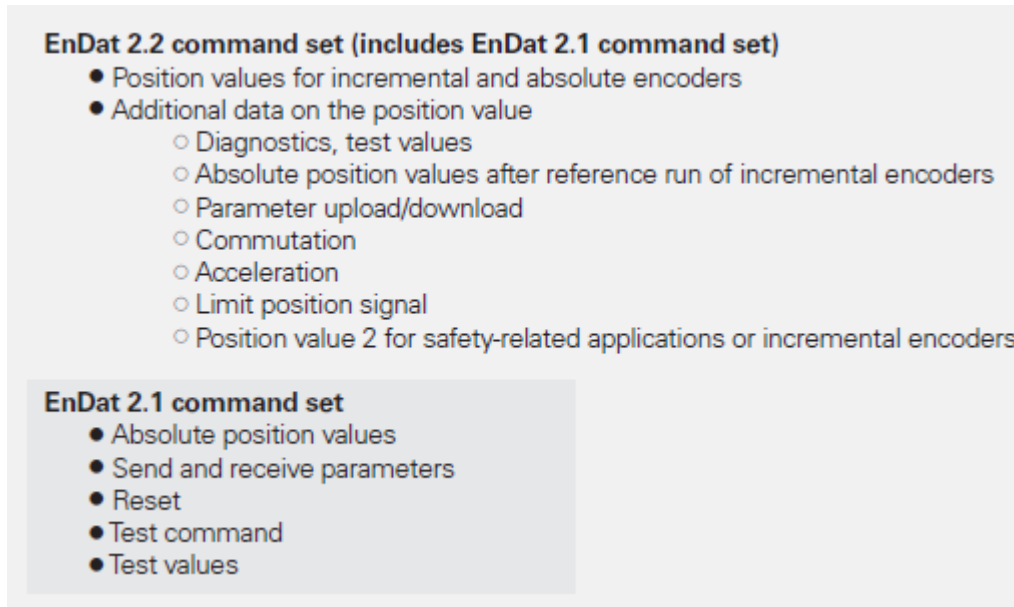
EnDat 2.2 command set (includes EnDat 2.1 command set)

• Position values for incremental and absolute encoders
• Additional data on the position value
  ○ Diagnostics, test values
  ○ Absolute position values after reference run of incremental encoders
  ○ Parameter upload/download
  ○ Commutation
  ○ Acceleration
  ○ Limit position signal
  ○ Position value 2 for safety-related applications or incremental encoders

EnDat 2.1 command set

• Absolute position values
• Send and receive parameters
• Reset
• Test command
• Test values